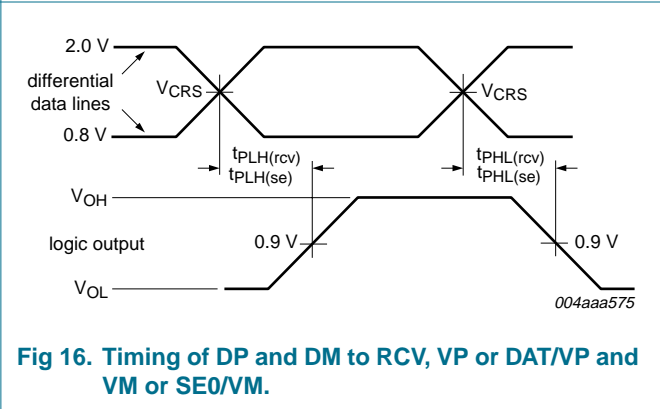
2.0 V

differential data lines

0.8 V

$V_{CRS}$

$V_{CRS}$

$t_{PLH(rcv)}$
$t_{PLH(se)}$

$t_{PHL(rcv)}$
$t_{PHL(se)}$

$V_{OH}$

logic output

0.9 V

0.9 V

$V_{OL}$

004aaa575

Fig 16. Timing of DP and DM to RCV, VP or DAT/VP and VM or SE0/VM.